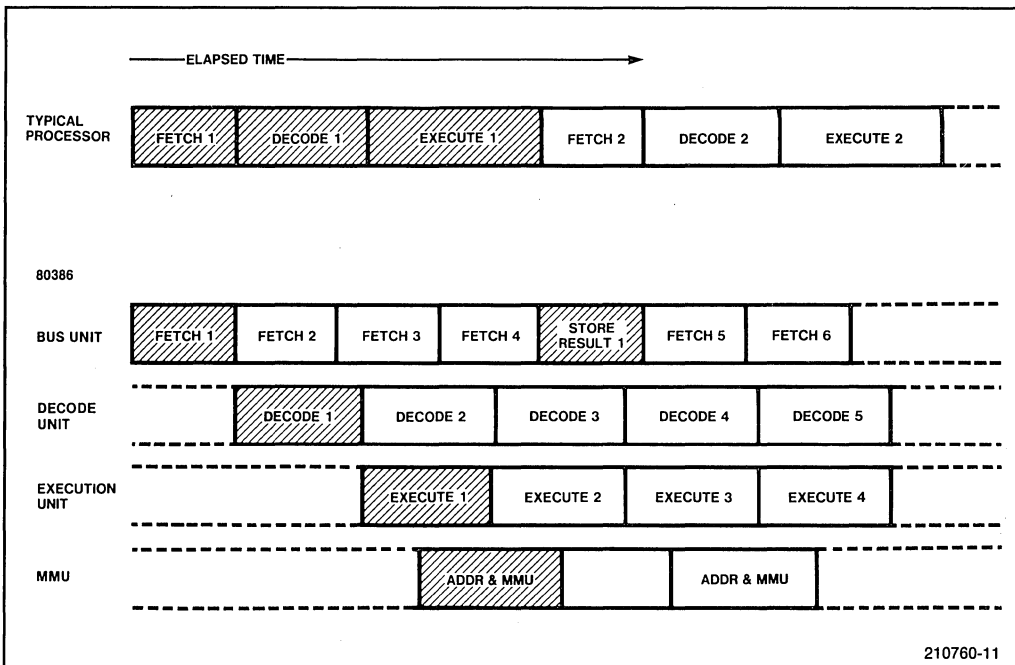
ELAPSED TIME

TYPICAL PROCESSOR

FETCH 1

DECODE 1

EXECUTE 1

FETCH 2

DECODE 2

EXECUTE 2

80386

BUS UNIT

FETCH 1

FETCH 2

FETCH 3

FETCH 4

STORE RESULT 1

FETCH 5

FETCH 6

DECODE UNIT

DECODE 1

DECODE 2

DECODE 3

DECODE 4

DECODE 5

EXECUTION UNIT

EXECUTE 1

EXECUTE 2

EXECUTE 3

EXECUTE 4

MMU

ADDR & MMU

ADDR & MMU

210760-11